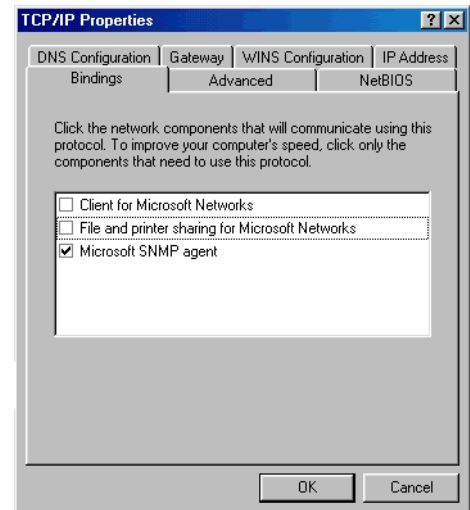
TCP/IP Properties

?
X

DNS Configuration
Gateway
WINS Configuration
IP Address
Bindings
Advanced
NetBIOS

Click the network components that will communicate using this protocol. To improve your computer's speed, click only the components that need to use this protocol.

☐ Client for Microsoft Networks
☐ File and printer sharing for Microsoft Networks
☑ Microsoft SNMP agent

OK
Cancel